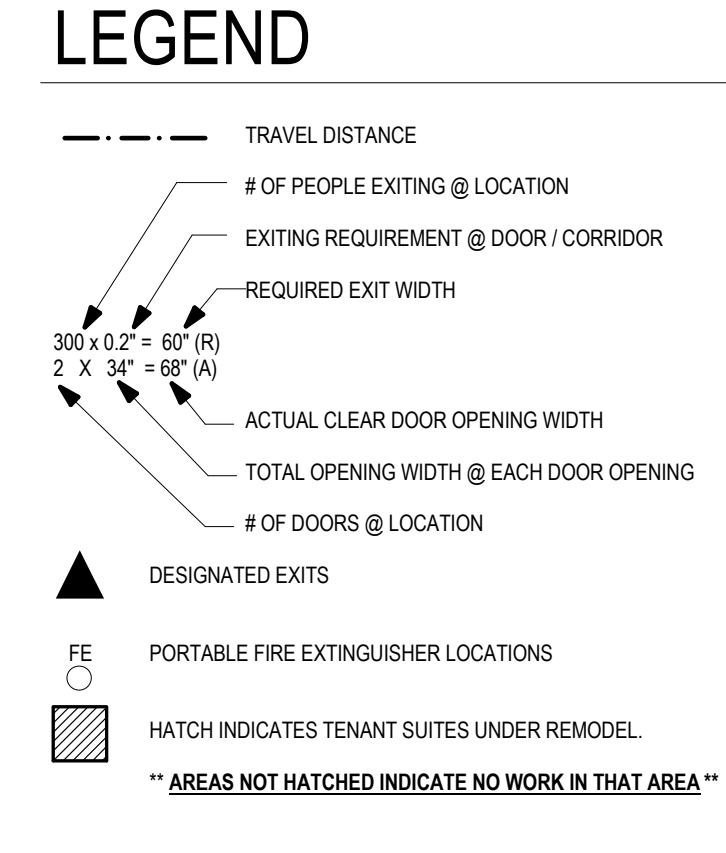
LEGEND

TRAVEL DISTANCE

# OF PEOPLE EXITING @ LOCATION

EXITING REQUIREMENT @ DOOR / CORRIDOR

REQUIRED EXIT WIDTH

300 x 0.2" = 60" (R)
2 X 34" = 68" (A)

ACTUAL CLEAR DOOR OPENING WIDTH

TOTAL OPENING WIDTH @ EACH DOOR OPENING

# OF DOORS @ LOCATION

DESIGNATED EXITS

FE

PORTABLE FIRE EXTINGUISHER LOCATIONS

HATCH INDICATES TENANT SUITES UNDER REMODEL.

** AREAS NOT HATCHED INDICATE NO WORK IN THAT AREA **